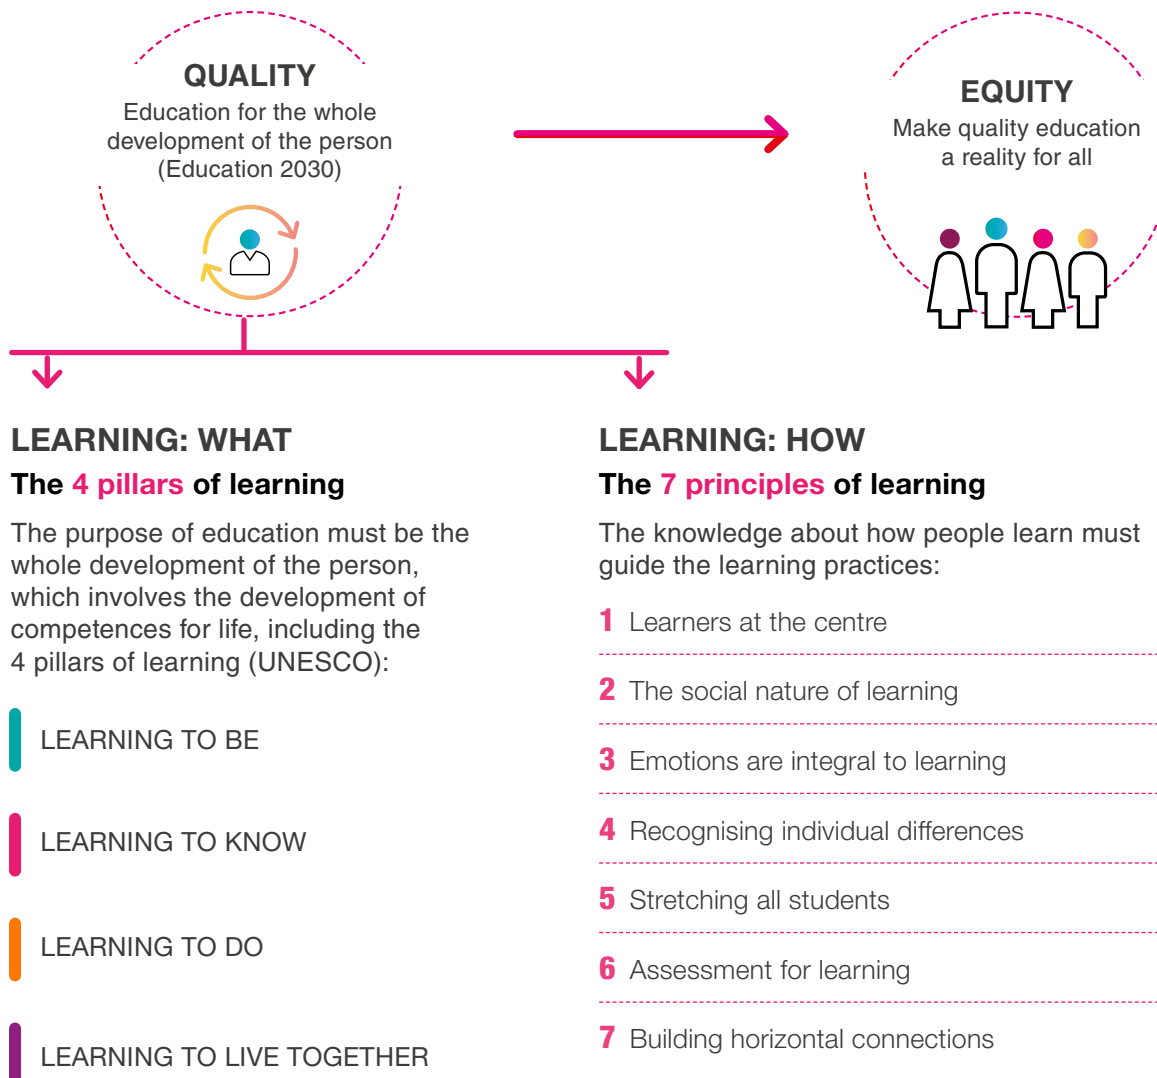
QUALITY
Education for the whole development of the person (Education 2030)

EQUITY
Make quality education a reality for all

LEARNING: WHAT
The 4 pillars of learning

The purpose of education must be the whole development of the person, which involves the development of competences for life, including the 4 pillars of learning (UNESCO):

LEARNING TO BE

LEARNING TO KNOW

LEARNING TO DO

LEARNING TO LIVE TOGETHER

LEARNING: HOW
The 7 principles of learning

The knowledge about how people learn must guide the learning practices:

1 Learners at the centre

2 The social nature of learning

3 Emotions are integral to learning

4 Recognising individual differences

5 Stretching all students

6 Assessment for learning

7 Building horizontal connections